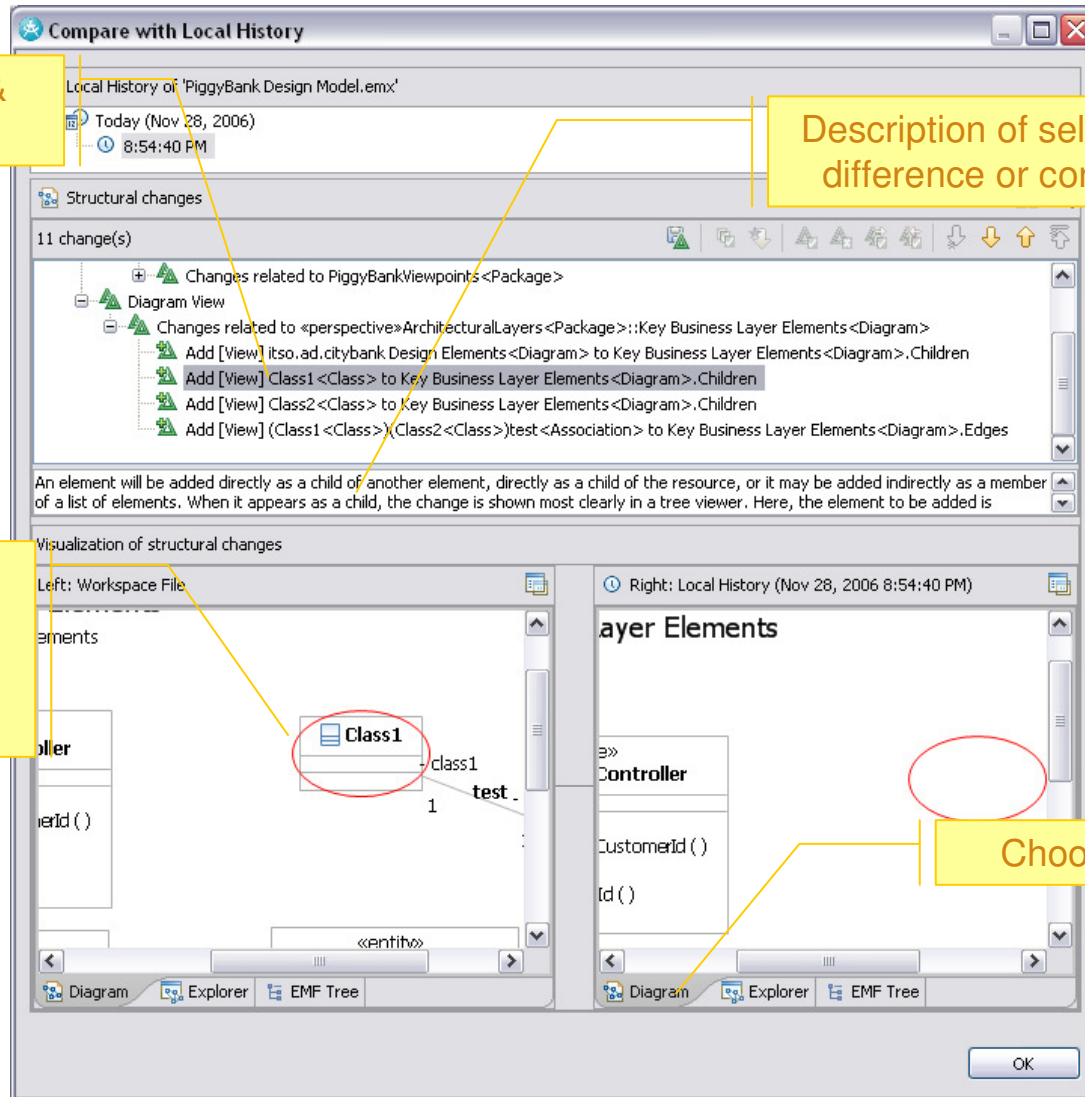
Compare with Local History

Local History of 'PiggyBank Design Model.emx'
Today (Nov 28, 2006)
8:54:40 PM

Description of sel
difference or cor

Structural changes

11 change(s)

Changes related to PiggyBankViewpoints<Package>
Diagram View
Changes related to «perspective»ArchitecturalLayers<Package>::Key Business Layer Elements<Diagram>
Add [View] itso.ad.citybank Design Elements<Diagram> to Key Business Layer Elements<Diagram>.Children
Add [View] Class1<Class> to Key Business Layer Elements<Diagram>.Children
Add [View] Class2<Class> to Key Business Layer Elements<Diagram>.Children
Add [View] (Class1<Class>)(Class2<Class>)test<Association> to Key Business Layer Elements<Diagram>.Edges

An element will be added directly as a child of another element, directly as a child of the resource, or it may be added indirectly as a member of a list of elements. When it appears as a child, the change is shown most clearly in a tree viewer. Here, the element to be added is

Visualization of structural changes

Left: Workspace File

ements

oller

erId ( )

Class1
class1
test
1

«entity»

Diagram Explorer EMF Tree

Right: Local History (Nov 28, 2006 8:54:40 PM)

ayer Elements

e»
Controller

CustomerId ( )

Id ( )

Choo

Diagram Explorer EMF Tree

OK